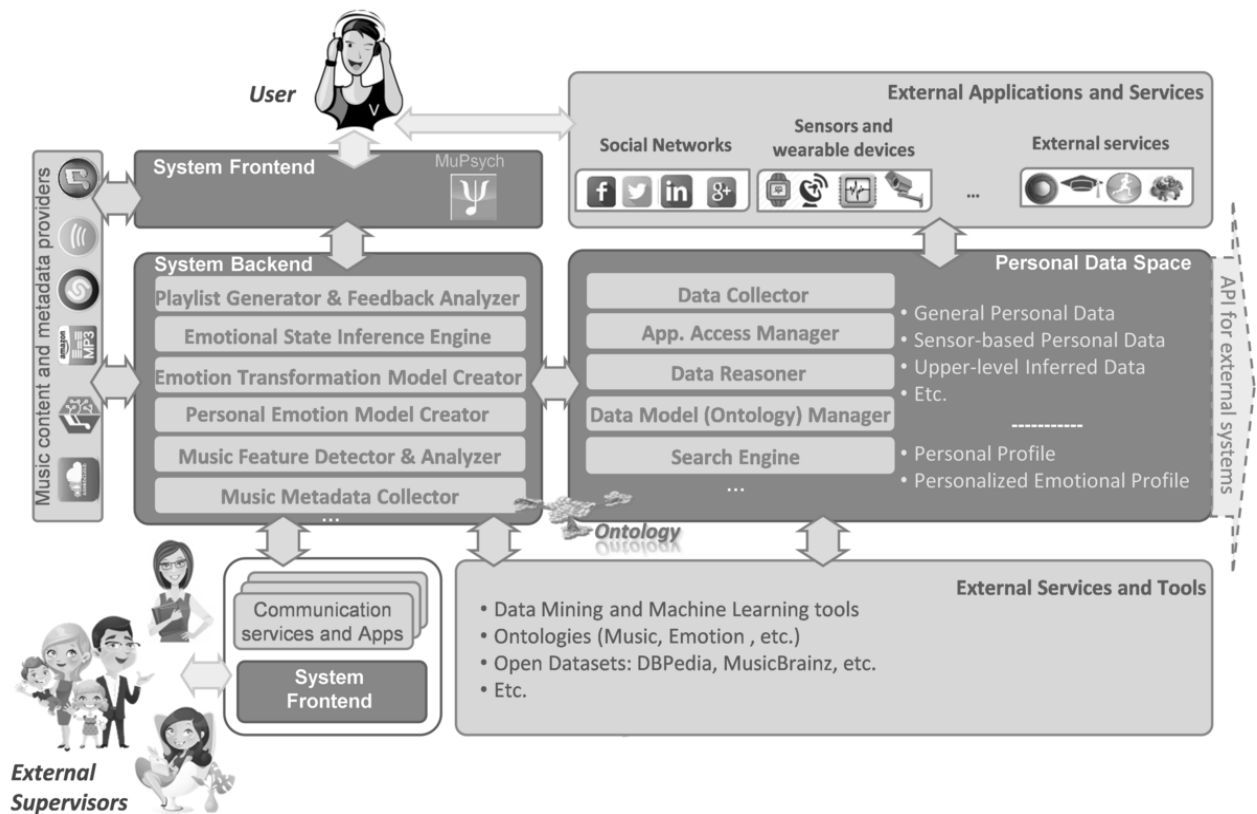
User

External Applications and Services

Social Networks

Sensors and wearable devices

External services

...

Music content and metadata providers

amazon MP3

System Frontend

MuPsych

System Backend

Playlist Generator & Feedback Analyzer

Emotional State Inference Engine

Emotion Transformation Model Creator

Personal Emotion Model Creator

Music Feature Detector & Analyzer

Music Metadata Collector

...

Personal Data Space

Data Collector

App. Access Manager

Data Reasoner

Data Model (Ontology) Manager

Search Engine

...

• General Personal Data
• Sensor-based Personal Data
• Upper-level Inferred Data
• Etc.

-----------

• Personal Profile
• Personalized Emotional Profile

API for external systems

Ontology

Communication services and Apps

System Frontend

External Services and Tools

• Data Mining and Machine Learning tools
• Ontologies (Music, Emotion , etc.)
• Open Datasets: DBPedia, MusicBrainz, etc.
• Etc.

External Supervisors